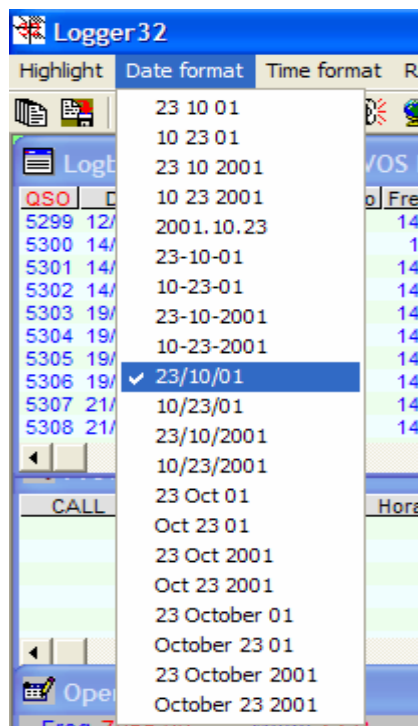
Logger32

Highlight | Date format | Time format | R

Logb | VOS

QSO | D | o | Fre
5299 12/ | 14
5300 14/ | 1
5301 14/ | 14
5302 14/ | 14
5303 19/ | 14
5304 19/ | 14
5305 19/ | 14
5306 19/ | 14
5307 21/ | 14
5308 21/ | 14

CALL | Hora

Oper

Freq 7

23 10 01
10 23 01
23 10 2001
10 23 2001
2001.10.23
23-10-01
10-23-01
23-10-2001
10-23-2001
✓ 23/10/01
10/23/01
23/10/2001
10/23/2001
23 Oct 01
Oct 23 01
23 Oct 2001
Oct 23 2001
23 October 01
October 23 01
23 October 2001
October 23 2001